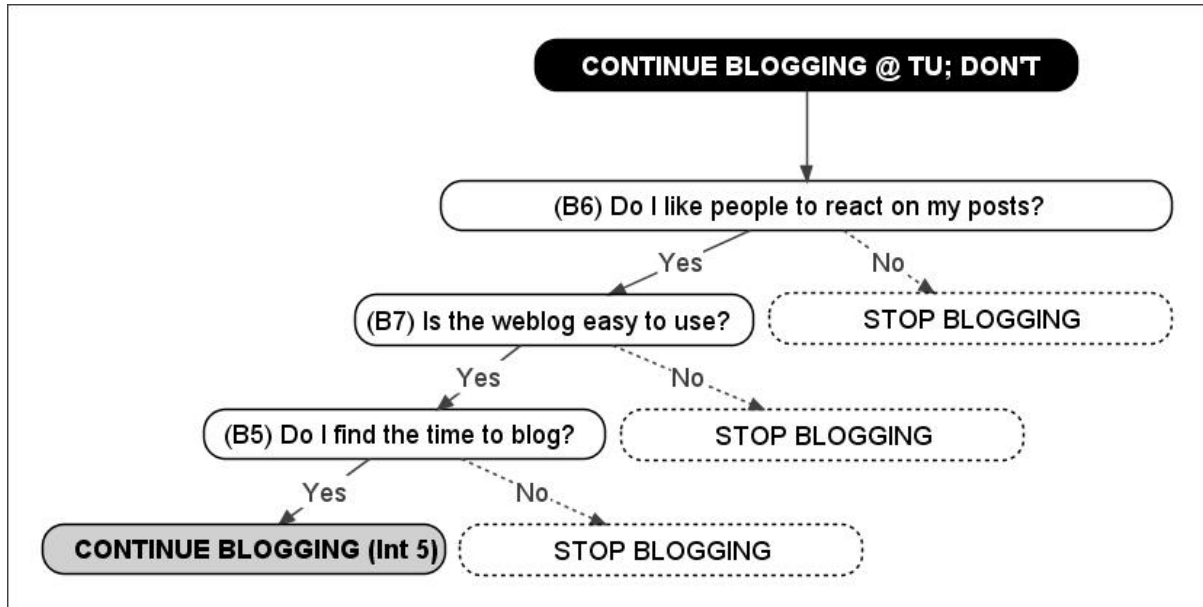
CONTINUE BLOGGING @ TU; DON'T

(B6) Do I like people to react on my posts?

Yes

No

(B7) Is the weblog easy to use?

STOP BLOGGING

Yes

No

(B5) Do I find the time to blog?

STOP BLOGGING

Yes

No

CONTINUE BLOGGING (Int 5)

STOP BLOGGING